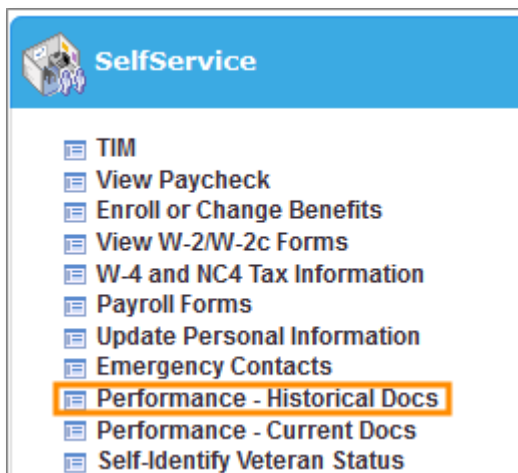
SelfService

TIM
View Paycheck
Enroll or Change Benefits
View W-2/W-2c Forms
W-4 and NC4 Tax Information
Payroll Forms
Update Personal Information
Emergency Contacts
Performance - Historical Docs
Performance - Current Docs
Self-Identify Veteran Status